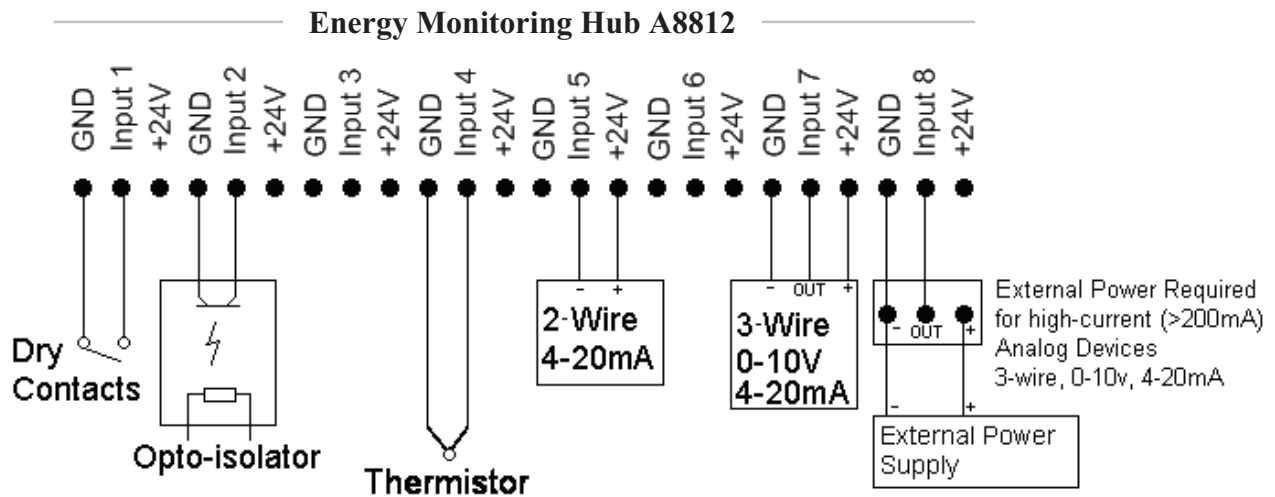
Energy Monitoring Hub A8812

GND Input 1 +24V GND Input 2 +24V GND Input 3 +24V GND Input 4 +24V GND Input 5 +24V GND Input 6 +24V GND Input 7 +24V GND Input 8 +24V

Dry Contacts

Opto-isolator

Thermistor

- +
2-Wire
4-20mA

- OUT +
3-Wire
0-10V
4-20mA

- OUT +

External Power Required for high-current (>200mA) Analog Devices 3-wire, 0-10v, 4-20mA

- +
External Power Supply